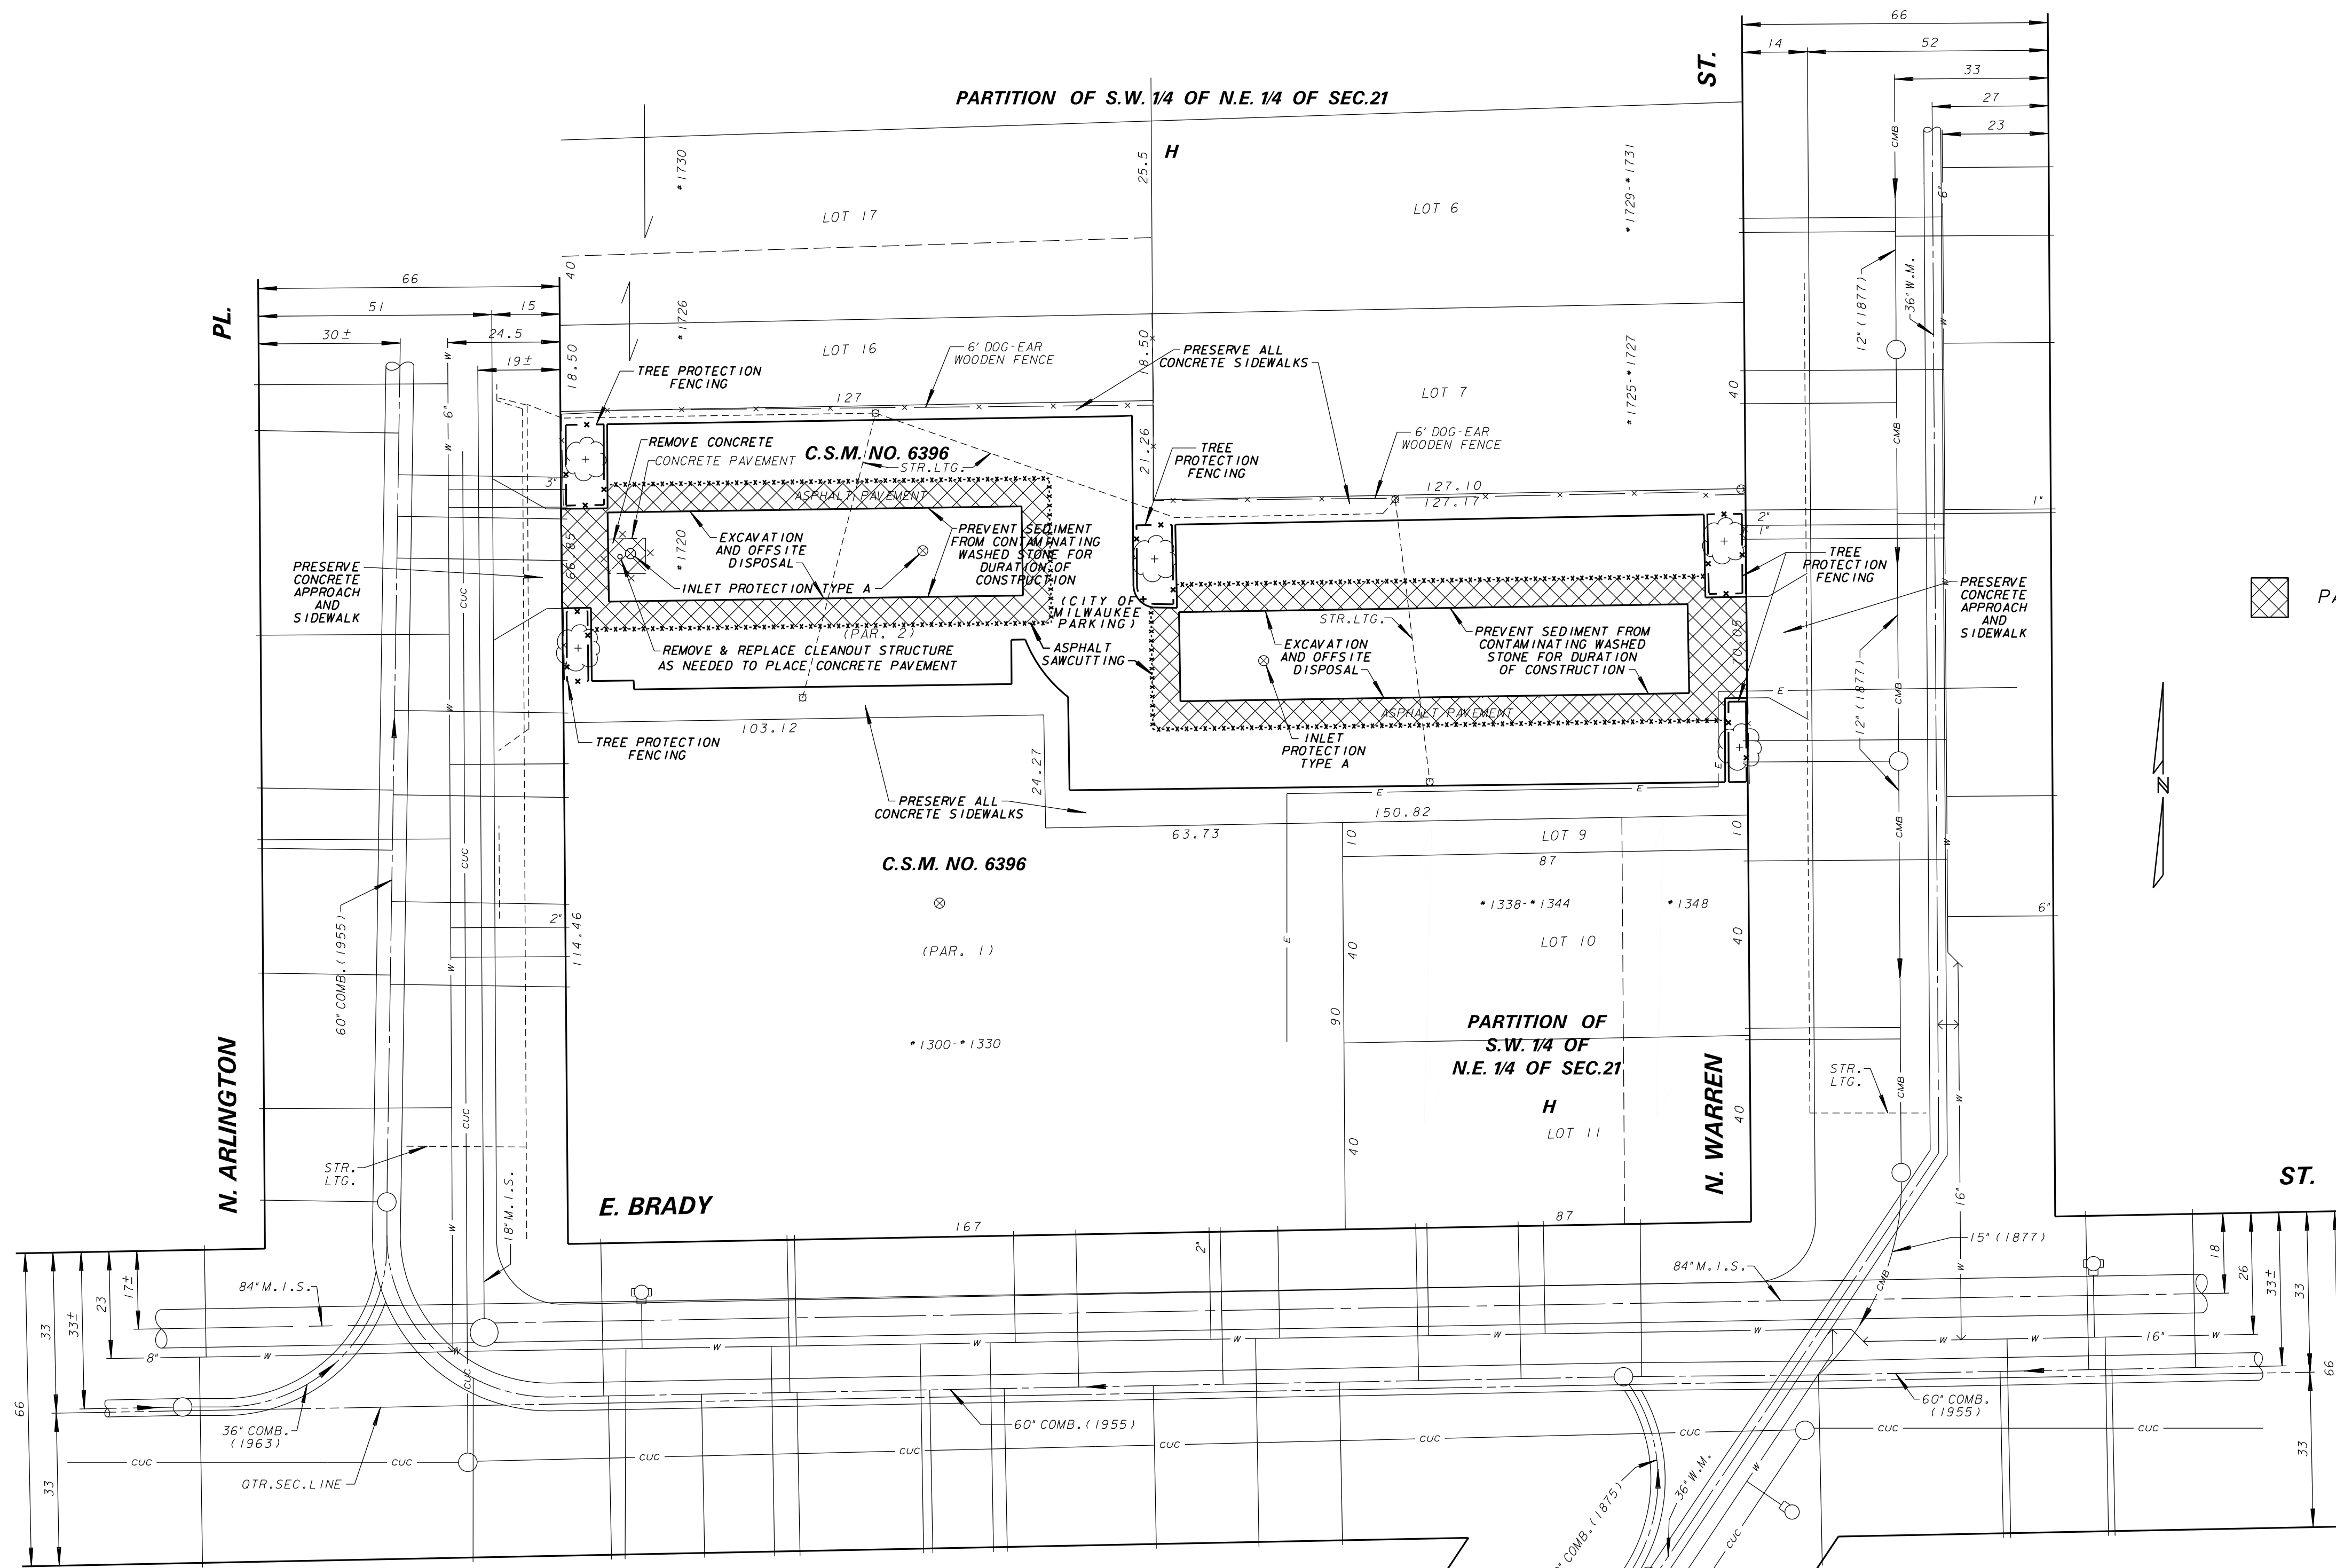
PARTITION OF S.W. 1/4 OF N.E. 1/4 OF SEC.21

66
14
52
33
27
23
ST.

25.5 H

*1730
LOT 17
LOT 6
*1729-*1731

66
51
15
30±
24.5
19±
PL.
40
18.50
*1726
LOT 16
8.50
LOT 7
*1725-*1727
40
12" (1877)
36" W.M.
CMB
6"

TREE PROTECTION FENCING
6' DOG-EAR WOODEN FENCE
PRESERVE ALL CONCRETE SIDEWALKS
127
REMOVE CONCRETE
CONCRETE PAVEMENT
C.S.M. NO. 6396
STR.LTG.
21.26
TREE PROTECTION FENCING
6' DOG-EAR WOODEN FENCE
127.10
127.17
3"
ASPHALT PAVEMENT
EXCAVATION AND OFFSITE DISPOSAL
*1720
PREVENT SEDIMENT FROM CONTAMINATING WASHED STONE FOR DURATION OF CONSTRUCTION
INLET PROTECTION TYPE A
66.85
(CITY OF MILWAUKEE PARKING)
(PAR. 2)
2"
1"
TREE PROTECTION FENCING
1"
PRESERVE CONCRETE APPROACH AND SIDEWALK
PRESERVE CONCRETE APPROACH AND SIDEWALK
CUC
STR.LTG.
PREVENT SEDIMENT FROM CONTAMINATING WASHED STONE FOR DURATION OF CONSTRUCTION
EXCAVATION AND OFFSITE DISPOSAL
REMOVE & REPLACE CLEANOUT STRUCTURE AS NEEDED TO PLACE CONCRETE PAVEMENT
ASPHALT SAWCUTTING
70.05
12" (1877)
E
ASPHALT PAVEMENT
INLET PROTECTION TYPE A
103.12
TREE PROTECTION FENCING
24.27
PRESERVE ALL CONCRETE SIDEWALKS
E
E
150.82
63.73
10
LOT 9
10
87
C.S.M. NO. 6396
*1338-*1344
*1348
6"
2"
114.46
60" COMB. (1955)
E
40
LOT 10
40
(PAR. 1)
90
*1300-*1330
PARTITION OF S.W. 1/4 OF N.E. 1/4 OF SEC.21
STR. LTG.
N. ARLINGTON
H
N. WARREN
40
LOT 11
40
STR. LTG.
18" M.I.S.
E. BRADY
167
87
ST.
16"
15" (1877)
2"
84" M.I.S.
84" M.I.S.
18
26
33±
33
17±
23
33±
33
8"
W
16"
66
60" COMB. (1955)
60" COMB. (1955)
36" COMB. (1963)
CUC
QTR.SEC.LINE
36" W.M.
COMB. (1875)
33
66
33
N
PA